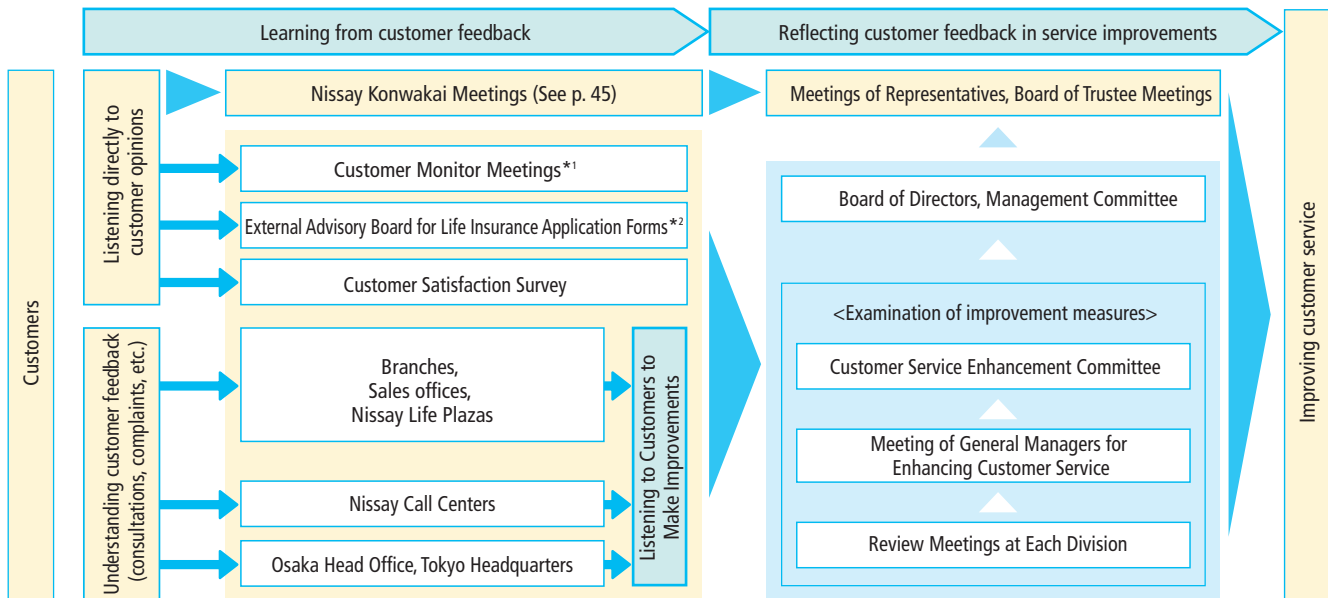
Learning from customer feedback

Reflecting customer feedback in service improvements

Customers

Listening directly to customer opinions

Nissay Konwakai Meetings (See p. 45)

Customer Monitor Meetings*$^{1}$

External Advisory Board for Life Insurance Application Forms*$^{2}$

Customer Satisfaction Survey

Understanding customer feedback (consultations, complaints, etc.)

Branches, Sales offices, Nissay Life Plazas

Nissay Call Centers

Osaka Head Office, Tokyo Headquarters

Listening to Customers to Make Improvements

Meetings of Representatives, Board of Trustee Meetings

Board of Directors, Management Committee

<Examination of improvement measures>

Customer Service Enhancement Committee

Meeting of General Managers for Enhancing Customer Service

Review Meetings at Each Division

Improving customer service